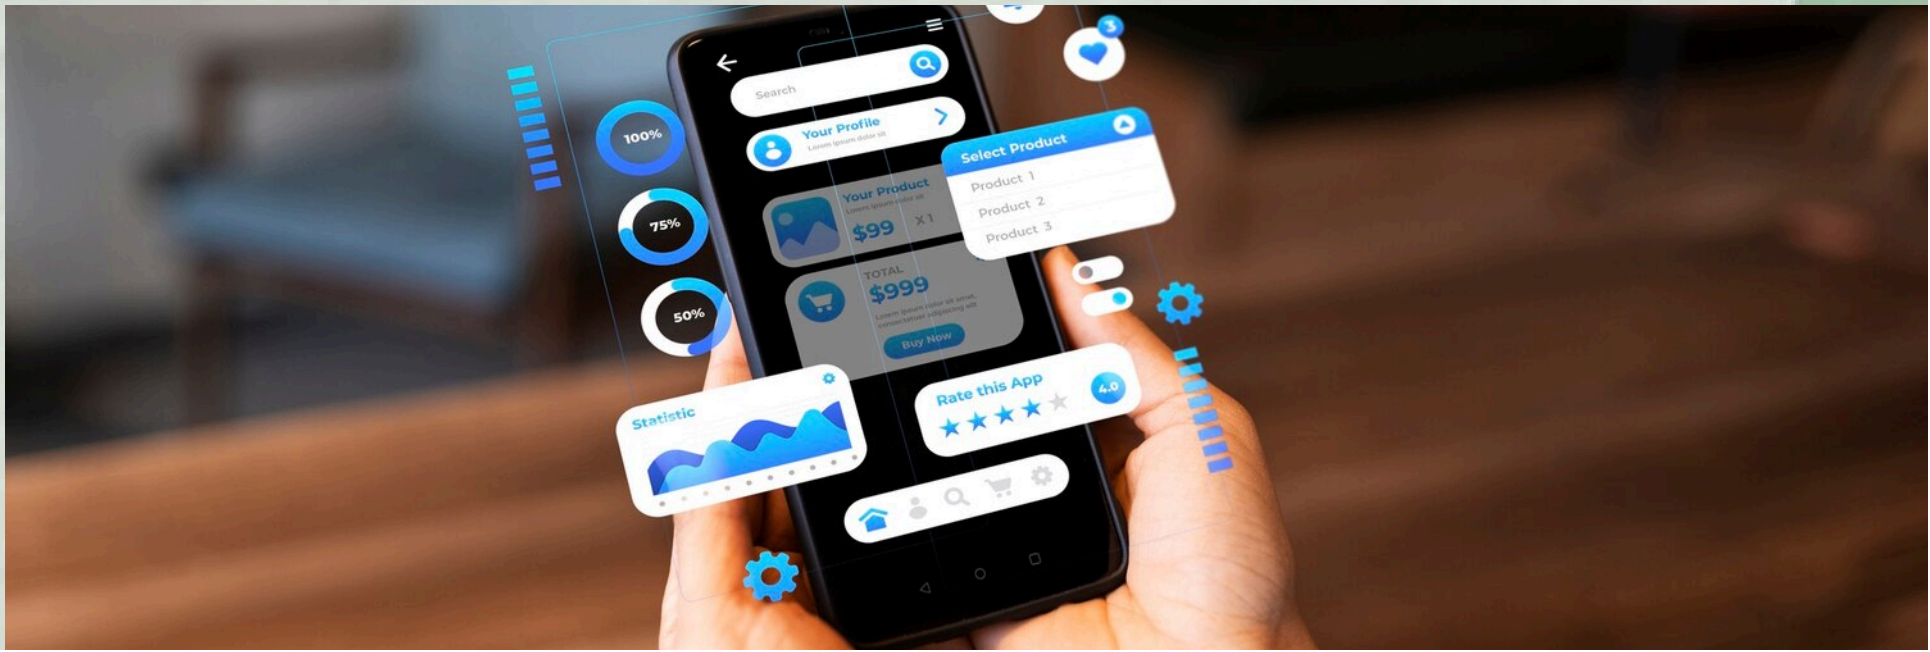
Search

Your Profile
Lorem ipsum dolor sit

Your Product
Lorem ipsum dolor sit
$99
X1

TOTAL
$999
Lorem ipsum dolor sit amet, consectetuer adipiscing elit
Buy Now

Select Product
Product 1
Product 2
Product 3

3

100%
75%
50%

Statistic

Rate this App
4.0